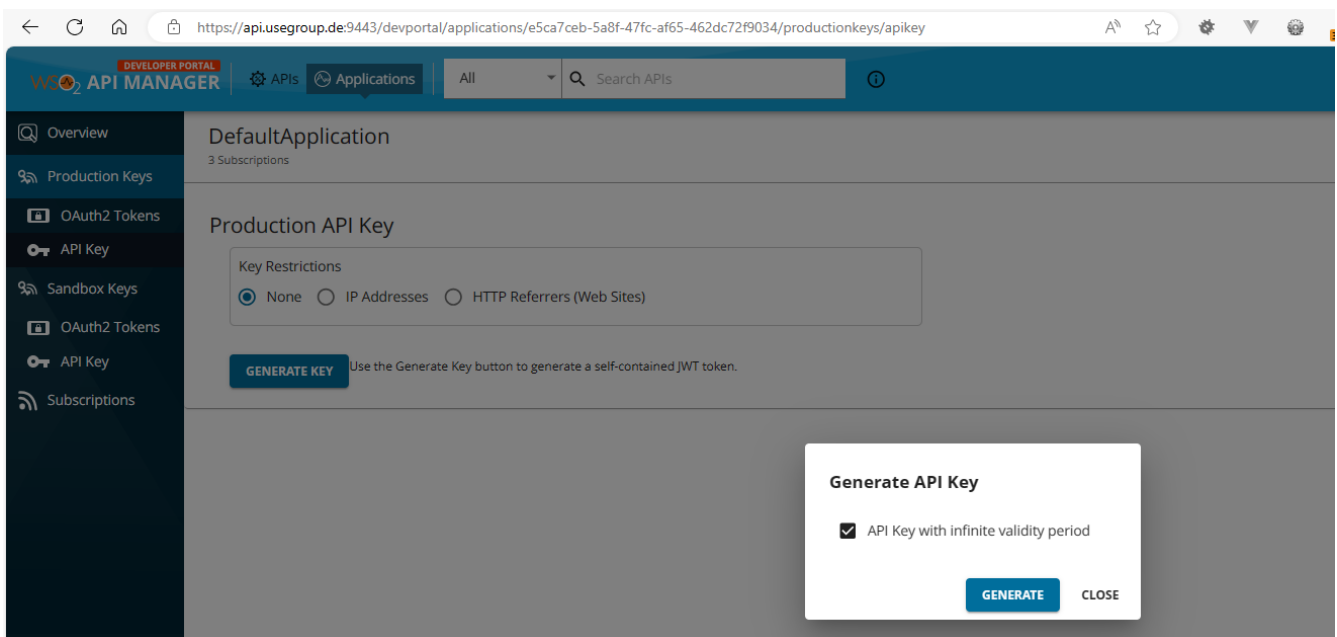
https://api.usegroup.de:9443/devportal/applications/e5ca7ceb-5a8f-47fc-af65-462dc72f9034/productionkeys/apikey

DEVELOPER PORTAL
WSO2 API MANAGER

APIs
Applications
All
Search APIs

Overview
Production Keys
OAuth2 Tokens
API Key
Sandbox Keys
OAuth2 Tokens
API Key
Subscriptions

DefaultApplication
3 Subscriptions

Production API Key

Key Restrictions
None IP Addresses HTTP Referrers (Web Sites)

GENERATE KEY Use the Generate Key button to generate a self-contained JWT token.

Generate API Key

API Key with infinite validity period

GENERATE CLOSE